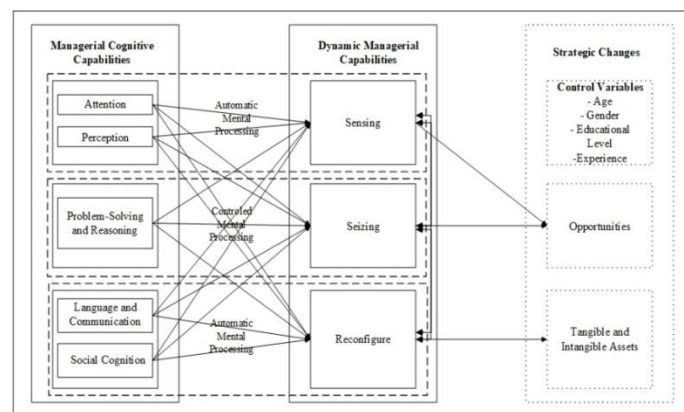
Managerial Cognitive Capabilities

Attention

Perception

Problem-Solving and Reasoning

Language and Communication

Social Cognition

Automatic Mental Processing

Controled Mental Processing

Automatic Mental Processing

Dynamic Managerial Capabilities

Sensing

Seizing

Reconfigure

Strategic Changes

Control Variables
- Age
- Gender
- Educational Level
-Experience

Opportunities

Tangible and Intangible Assets